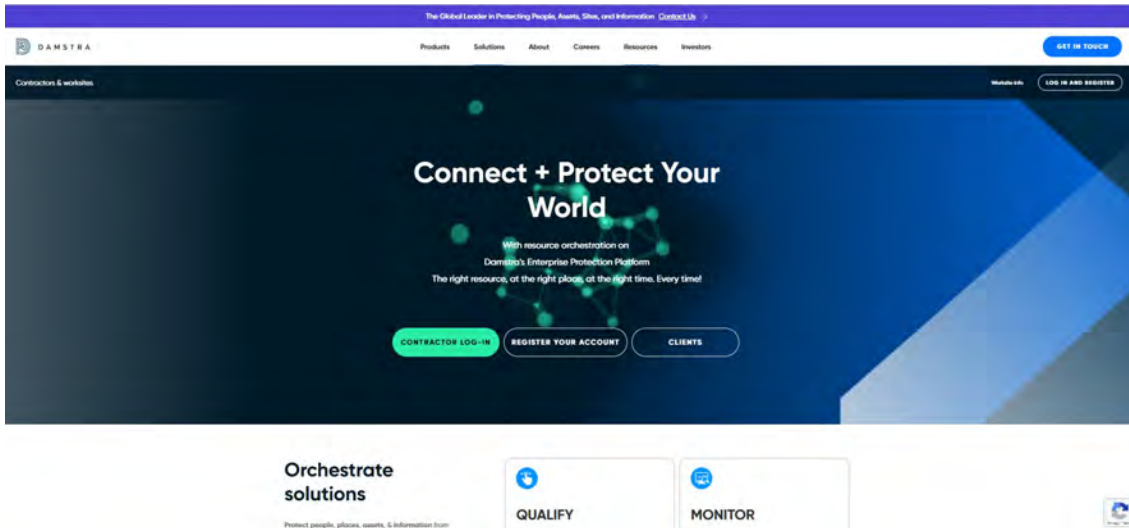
The Global Leader in Protecting People, Assets, Sites, and Information Contact Us >

DAMSTRA

Products Solutions About Careers Resources Investors

GET IN TOUCH

Contractors & worksites

Website info LOG IN AND REGISTER

Connect + Protect Your World

With resource orchestration on Damstra's Enterprise Protection Platform
The right resource, at the right place, at the right time. Every time!

CONTRACTOR LOG-IN REGISTER YOUR ACCOUNT CLIENTS

Orchestrate solutions

Protect people, places, assets, & information from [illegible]

QUALIFY

MONITOR